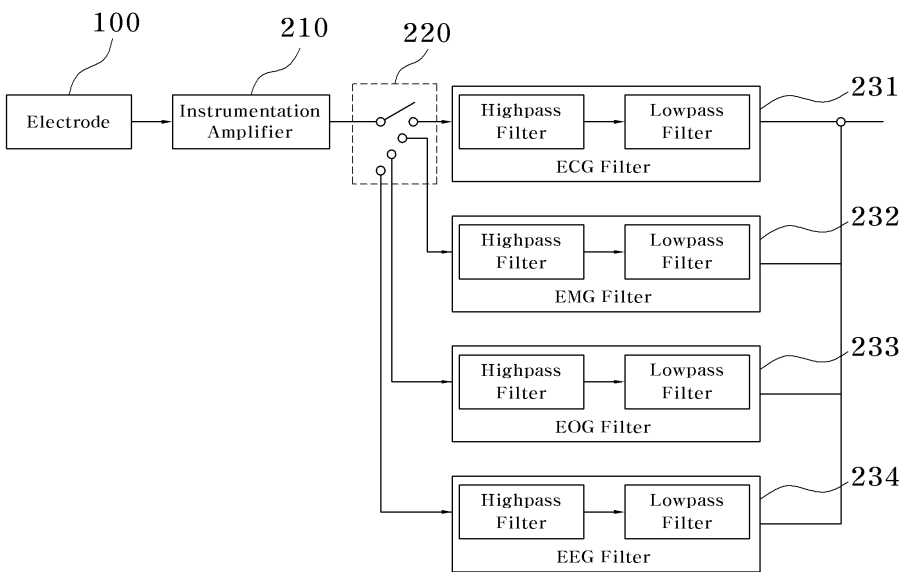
100

210

220

Electrode

Instrumentation Amplifier

Highpass Filter

Lowpass Filter

ECG Filter

231

Highpass Filter

Lowpass Filter

EMG Filter

232

Highpass Filter

Lowpass Filter

EOG Filter

233

Highpass Filter

Lowpass Filter

EEG Filter

234